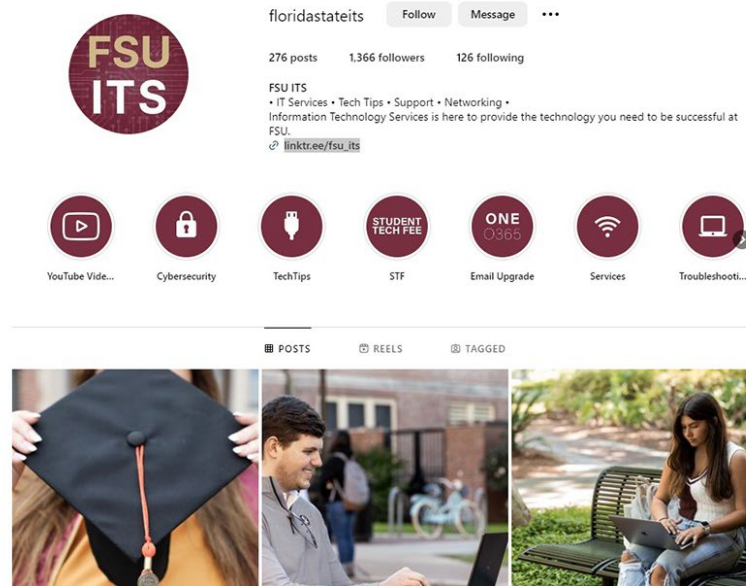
FSU ITS

floridastateits Follow Message •••

276 posts 1,366 followers 126 following

FSU ITS
• IT Services • Tech Tips • Support • Networking •
Information Technology Services is here to provide the technology you need to be successful at FSU.
linktr.ee/fsu_its

YouTube Vide...

Cybersecurity

TechTips

STUDENT TECH FEE
STF

ONE O365
Email Upgrade

Services

Troubleshooti...

POSTS REELS TAGGED